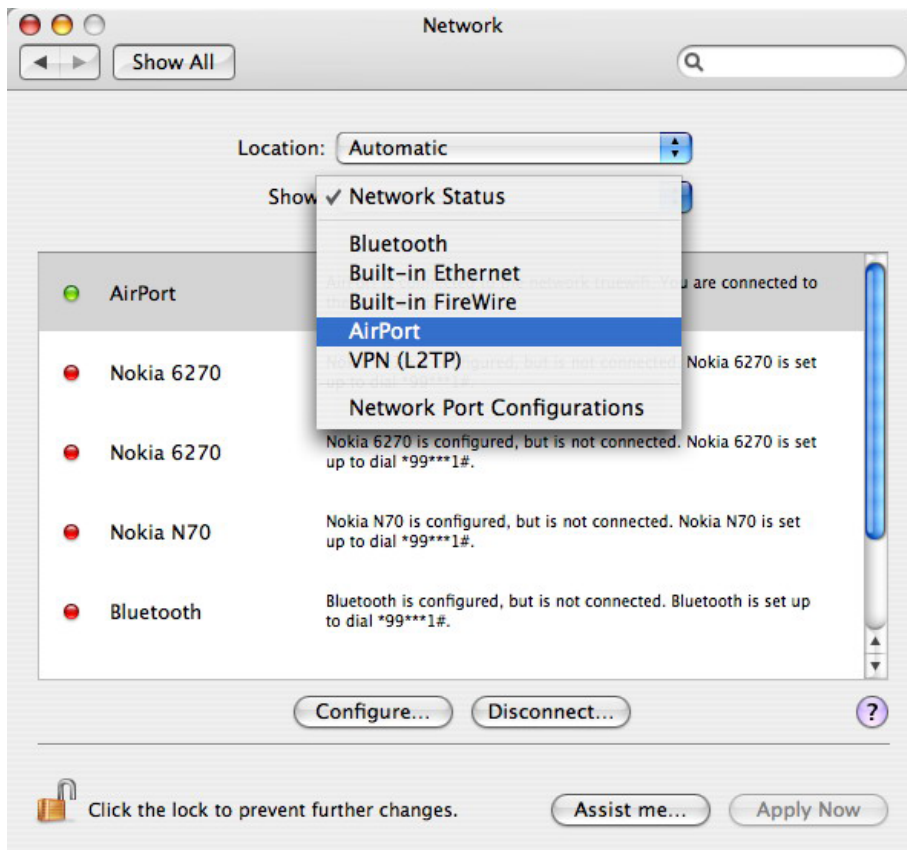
Network

Show All

Location: Automatic

Show ✓ Network Status

Bluetooth
Built-in Ethernet
Built-in FireWire
AirPort
VPN (L2TP)
Network Port Configurations

AirPort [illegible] are connected to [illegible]

Nokia 6270 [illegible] Nokia 6270 is set up to dial *99***1#.

Nokia 6270 Nokia 6270 is configured, but is not connected. Nokia 6270 is set up to dial *99***1#.

Nokia N70 Nokia N70 is configured, but is not connected. Nokia N70 is set up to dial *99***1#.

Bluetooth Bluetooth is configured, but is not connected. Bluetooth is set up to dial *99***1#.

Configure... Disconnect...

?

Click the lock to prevent further changes.

Assist me... Apply Now